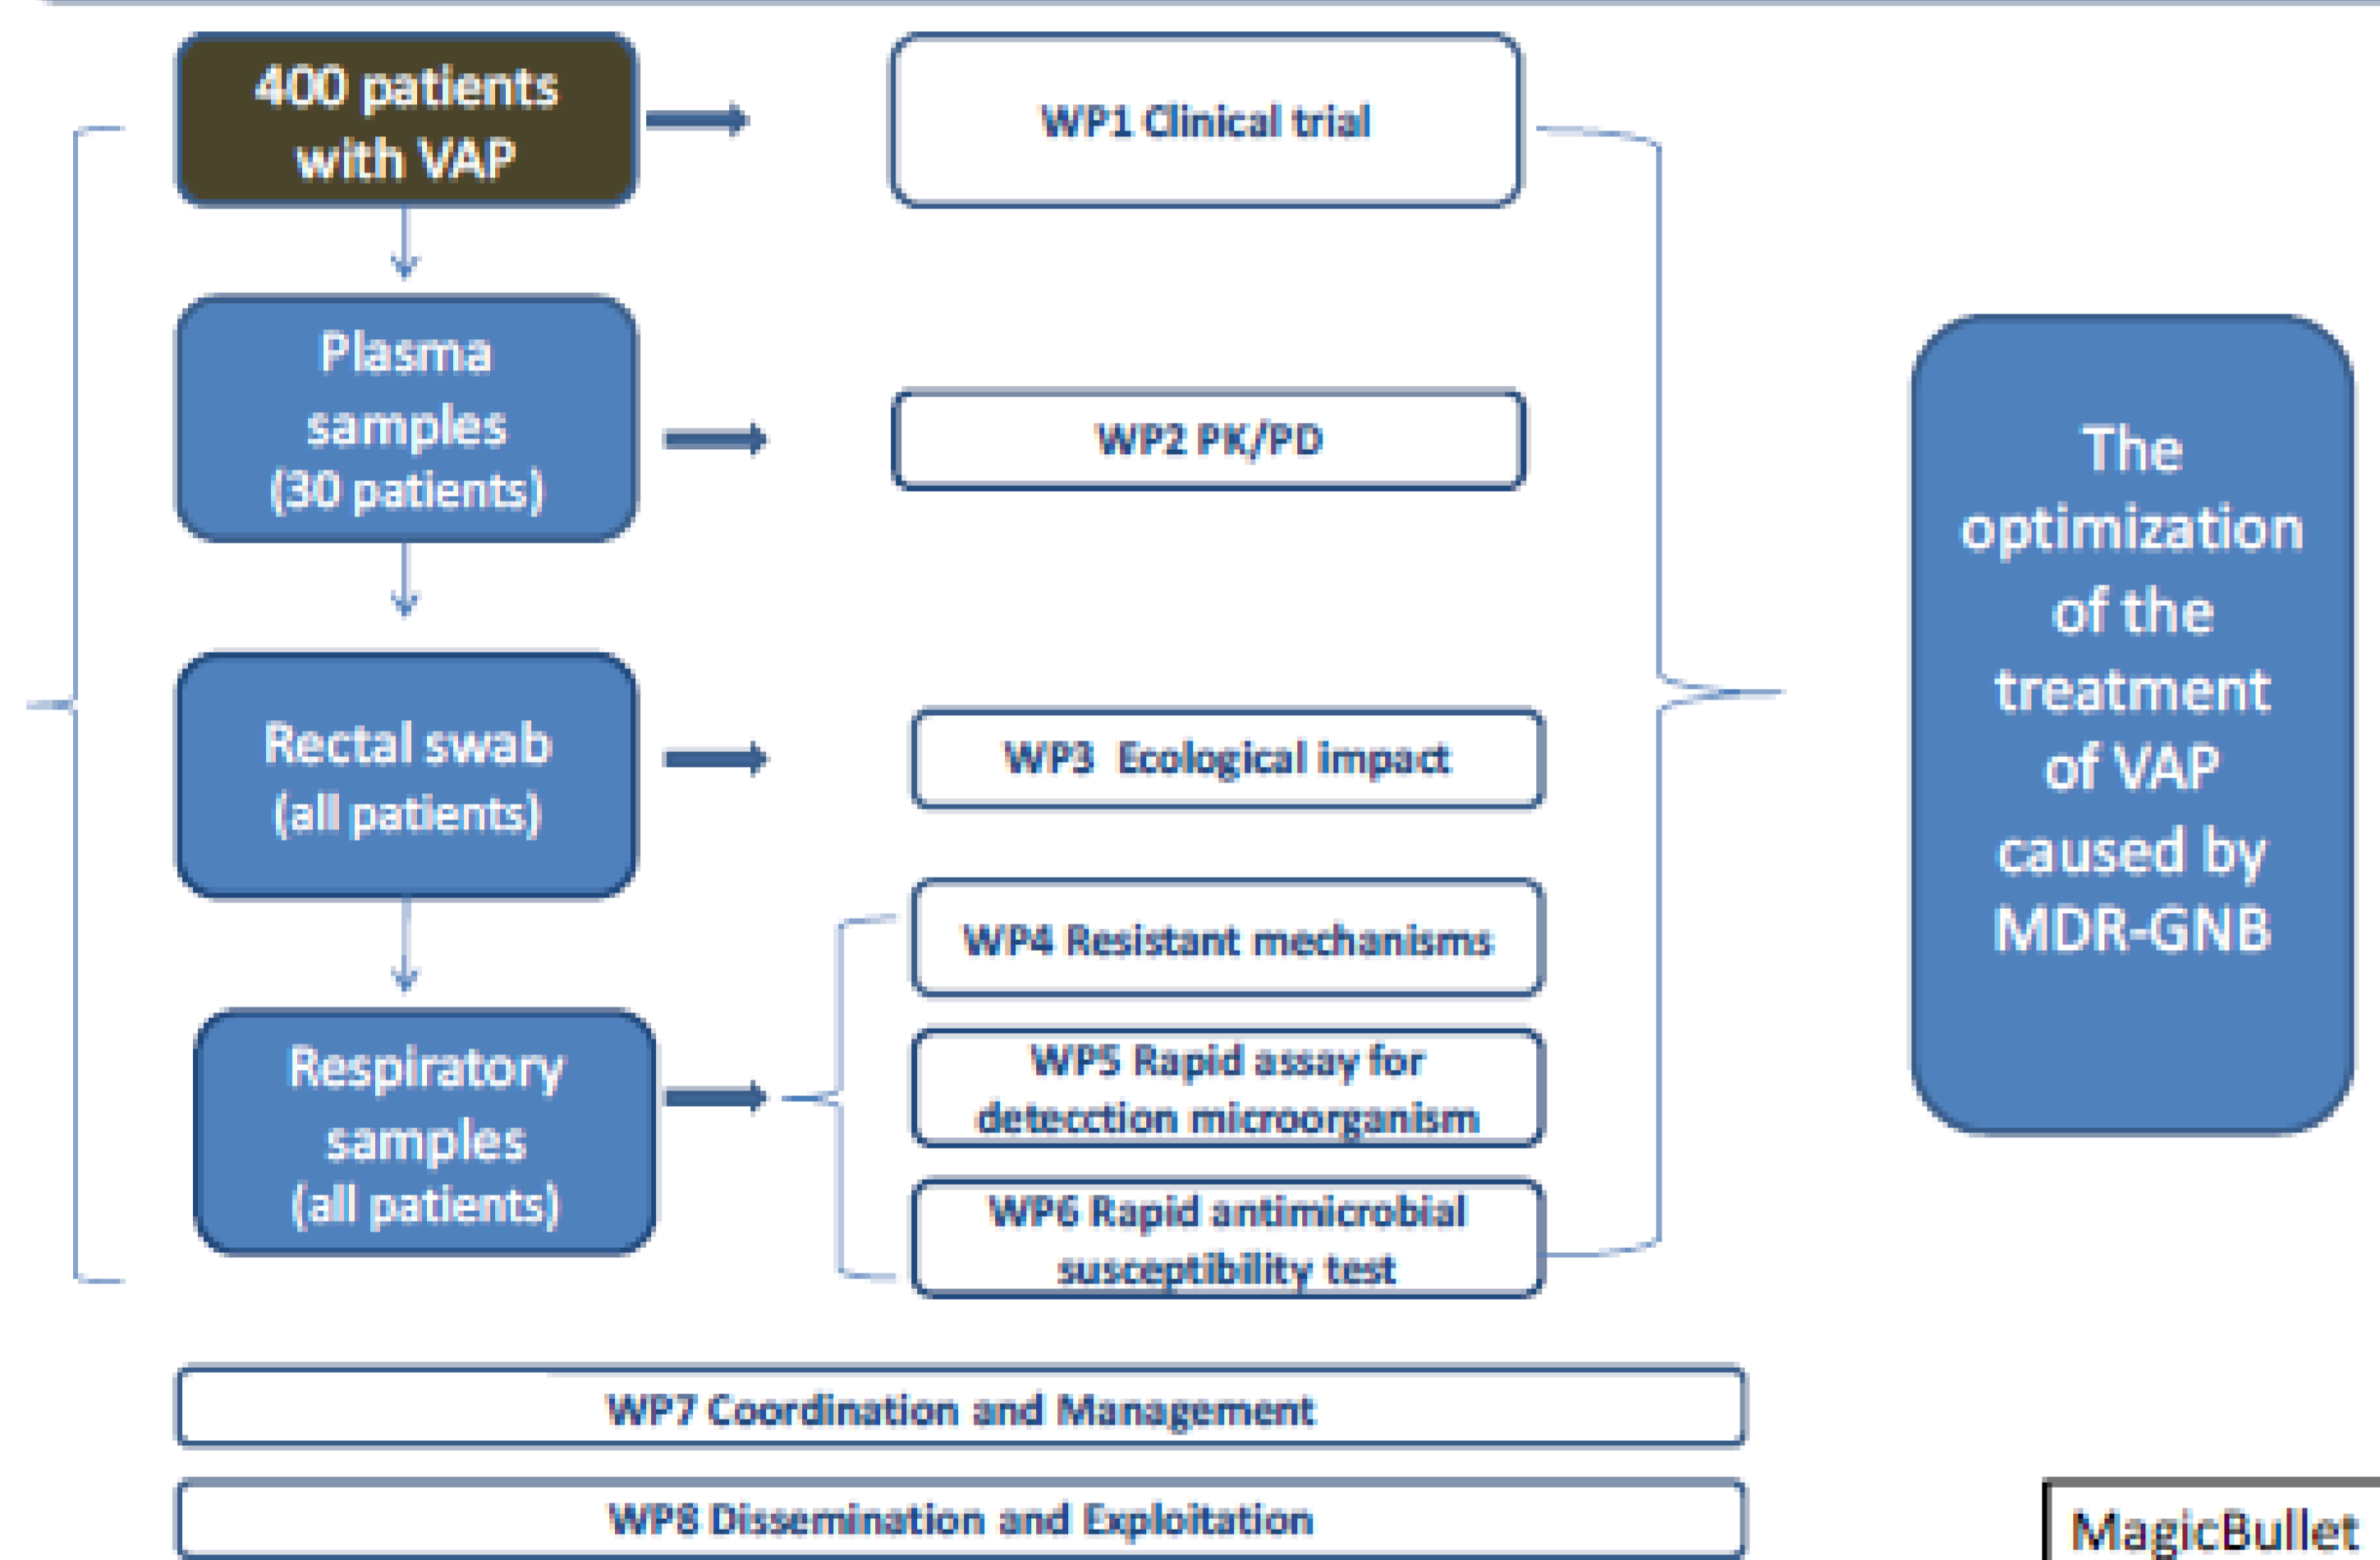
400 patients with VAP

WP1 Clinical trial

Plasma samples (30 patients)

WP2 PK/PD

Rectal swab (all patients)

WP3 Ecological impact

Respiratory samples (all patients)

WP4 Resistant mechanisms

WP5 Rapid assay for detecction microorganism

WP6 Rapid antimicrobial susceptibility test

The optimization of the treatment of VAP caused by MDR-GNB

WP7 Coordination and Management

WP8 Dissemination and Exploitation

MagicBullet